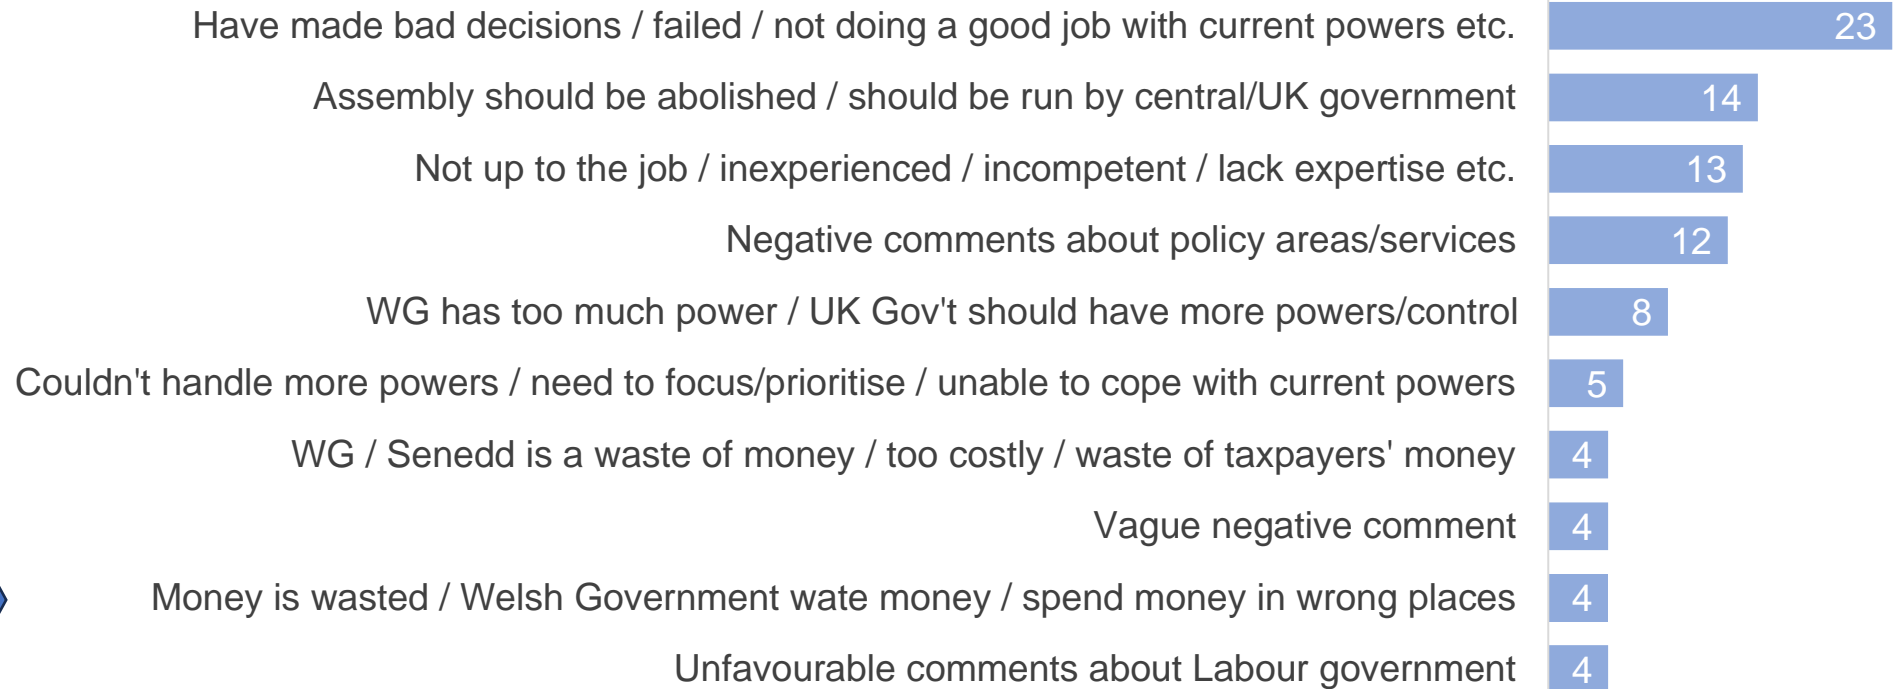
Have made bad decisions / failed / not doing a good job with current powers etc. 23

Assembly should be abolished / should be run by central/UK government 14

Not up to the job / inexperienced / incompetent / lack expertise etc. 13

Negative comments about policy areas/services 12

WG has too much power / UK Gov't should have more powers/control 8

Couldn't handle more powers / need to focus/prioritise / unable to cope with current powers 5

WG / Senedd is a waste of money / too costly / waste of taxpayers' money 4

Vague negative comment 4

Money is wasted / Welsh Government wate money / spend money in wrong places 4

Unfavourable comments about Labour government 4